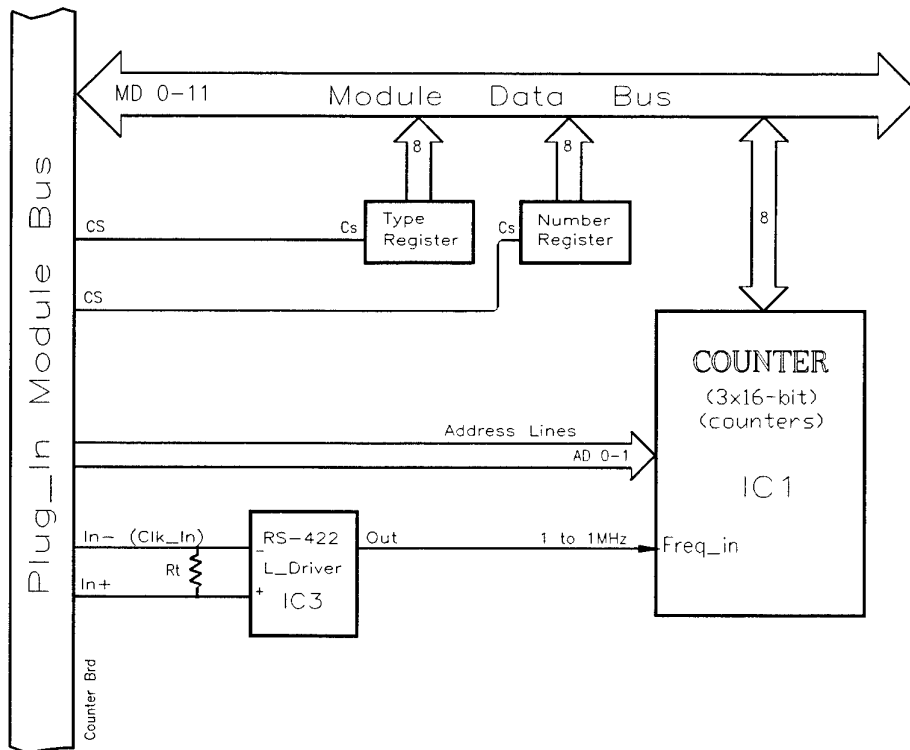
Plug_In Module Bus

MD 0-11

Module Data Bus

8

8

8

CS

Cs

Type Register

Cs

Number Register

CS

COUNTER

(3x16-bit)
(counters)

IC1

Address Lines

AD 0-1

In- (Clk_In)

Rt

In+

-

RS-422
L_Driver

+

IC3

Out

1 to 1MHz

Freq_in

Counter Brd